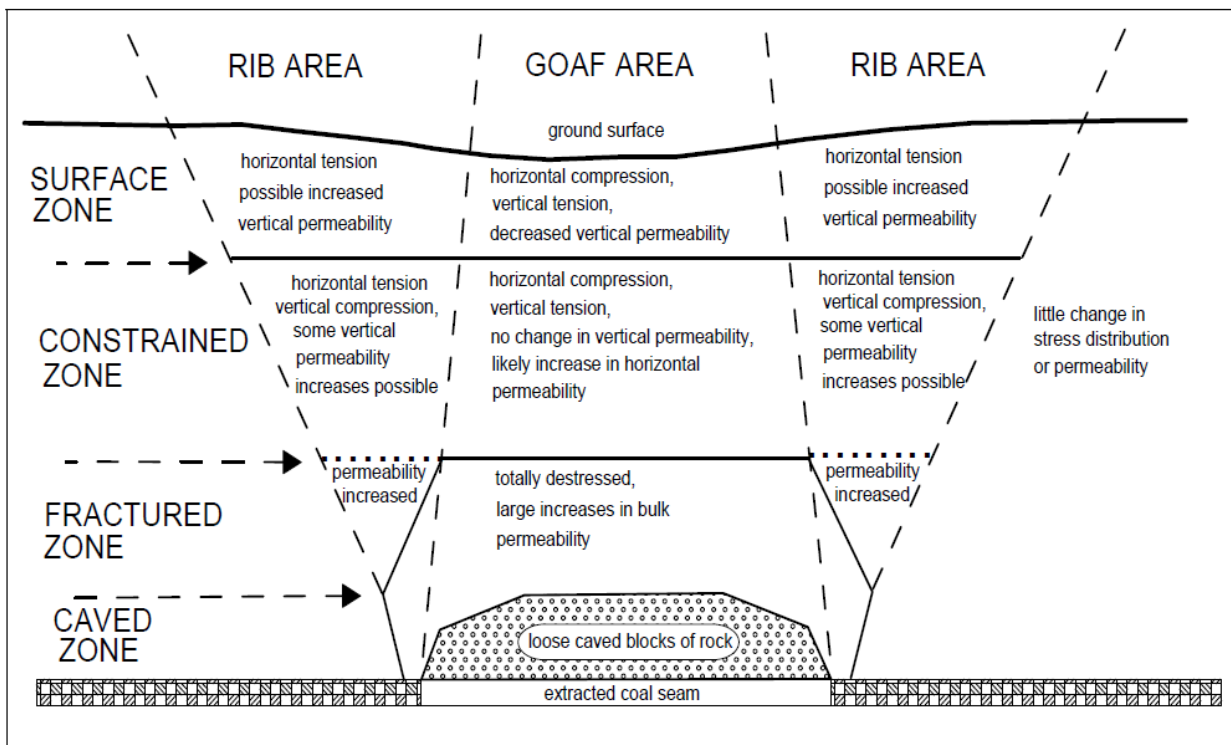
RIB AREA

GOAF AREA

RIB AREA

ground surface

SURFACE ZONE

horizontal tension possible increased vertical permeability

horizontal compression, vertical tension, decreased vertical permeability

horizontal tension possible increased vertical permeability

CONSTRAINED ZONE

horizontal tension vertical compression, some vertical permeability increases possible

horizontal compression, vertical tension, no change in vertical permeability, likely increase in horizontal permeability

horizontal tension vertical compression, some vertical permeability increases possible

little change in stress distribution or permeability

FRACTURED ZONE

permeability increased

totally destressed, large increases in bulk permeability

permeability increased

CAVED ZONE

loose caved blocks of rock

extracted coal seam